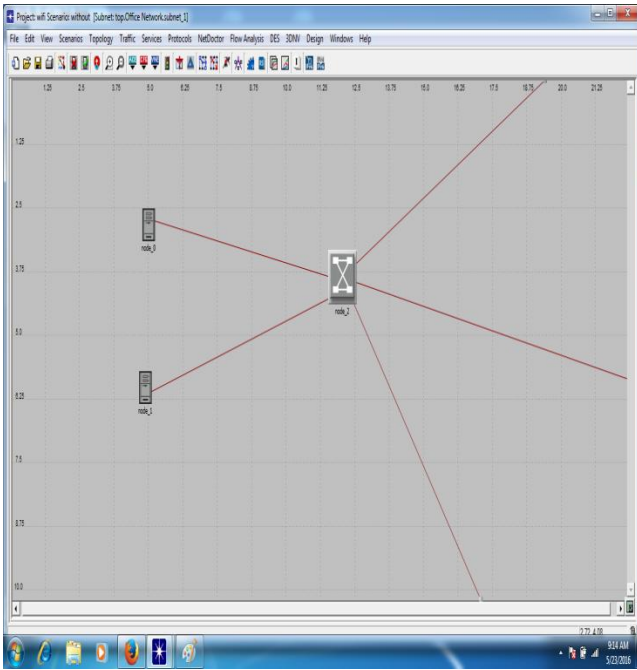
Project: wifi Scenario: without [Subnet: top.Office Network.subnet_1]

File Edit View Scenarios Topology Traffic Services Protocols NetDoctor Flow Analysis DES 3DNV Design Windows Help

1.25 2.5 3.75 5.0 6.25 7.5 8.75 10.0 11.25 12.5 13.75 15.0 16.25 17.5 18.75 20.0 21.25

1.25

2.5

3.75

5.0

6.25

7.5

8.75

10.0

node_0

node_2

node_1

2.72, 4.08

9:24 AM
5/23/2016